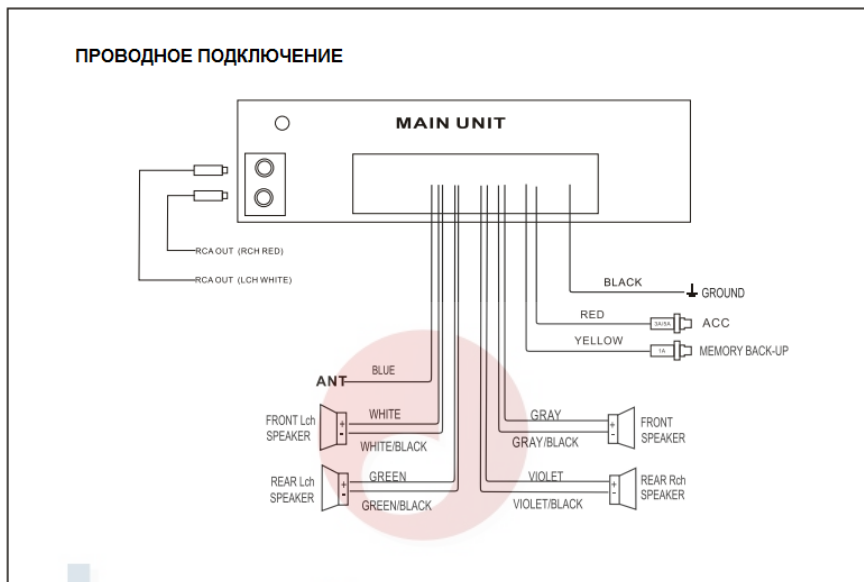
ПРОВОДНОЕ ПОДКЛЮЧЕНИЕ

MAIN UNIT

RCA OUT (RCH RED)

RCA OUT (LCH WHITE)

BLACK

GROUND

RED

ACC

YELLOW

MEMORY BACK-UP

ANT

BLUE

FRONT Lch SPEAKER

WHITE

WHITE/BLACK

GRAY

GRAY/BLACK

FRONT SPEAKER

REAR Lch SPEAKER

GREEN

GREEN/BLACK

VIOLET

VIOLET/BLACK

REAR Rch SPEAKER